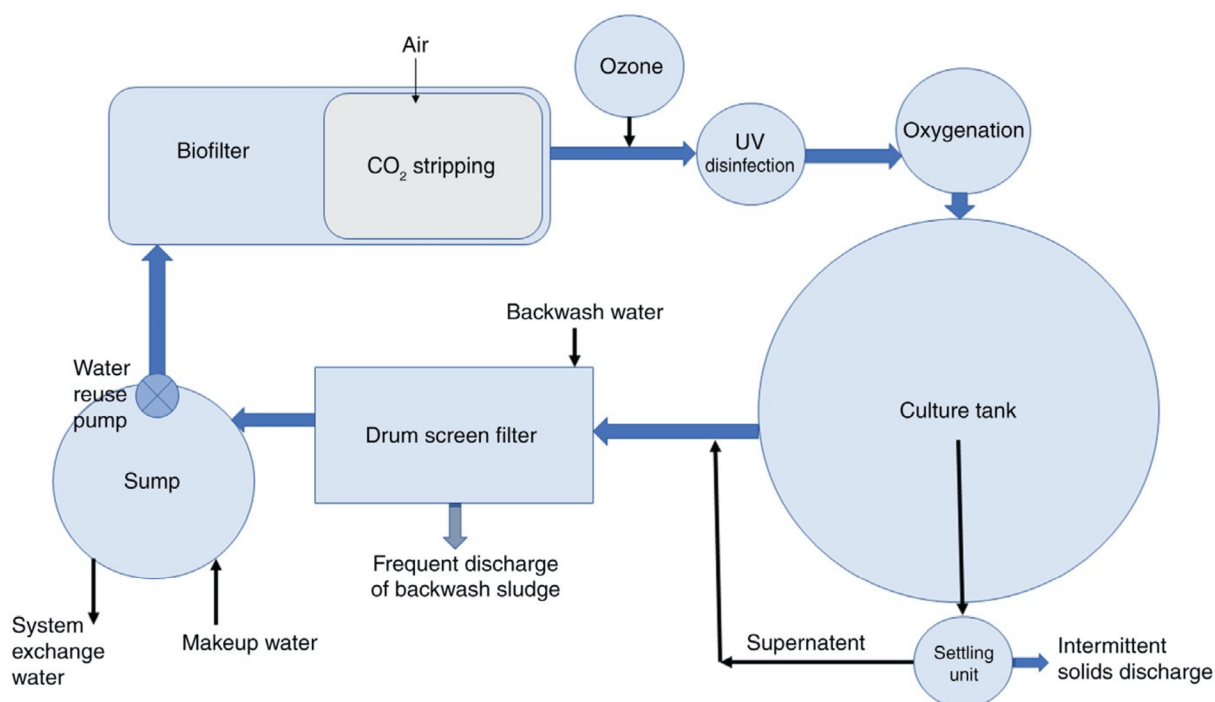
Air

Ozone

Biofilter

$CO_2$ stripping

UV disinfection

Oxygenation

Backwash water

Water reuse pump

Drum screen filter

Culture tank

Sump

Frequent discharge of backwash sludge

System exchange water

Makeup water

Supernatent

Settling unit

Intermittent solids discharge